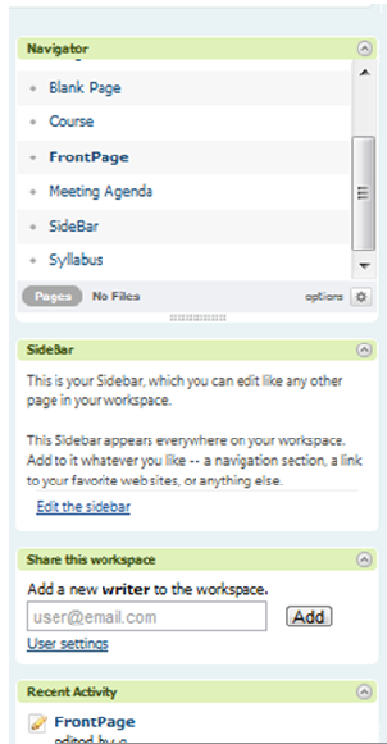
Navigator

Blank Page

Course

FrontPage

Meeting Agenda

SideBar

Syllabus

Pages No Files options

SideBar

This is your Sidebar, which you can edit like any other page in your workspace.

This Sidebar appears everywhere on your workspace. Add to it whatever you like -- a navigation section, a link to your favorite web sites, or anything else.

Edit the sidebar

Share this workspace

Add a new writer to the workspace.

user@email.com

Add

User settings

Recent Activity

FrontPage

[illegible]